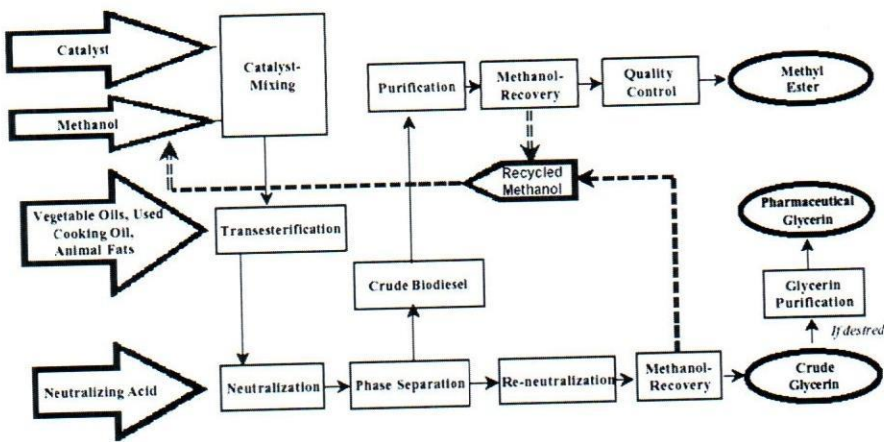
Catalyst

Methanol

Catalyst-Mixing

Purification

Methanol-Recovery

Quality Control

Methyl Ester

Recycled Methanol

Vegetable Oils, Used Cooking Oil, Animal Fats

Transesterification

Pharmaceutical Glycerin

Crude Biodiesel

Glycerin Purification

If desired

Neutralizing Acid

Neutralization

Phase Separation

Re-neutralization

Methanol-Recovery

Crude Glycerin